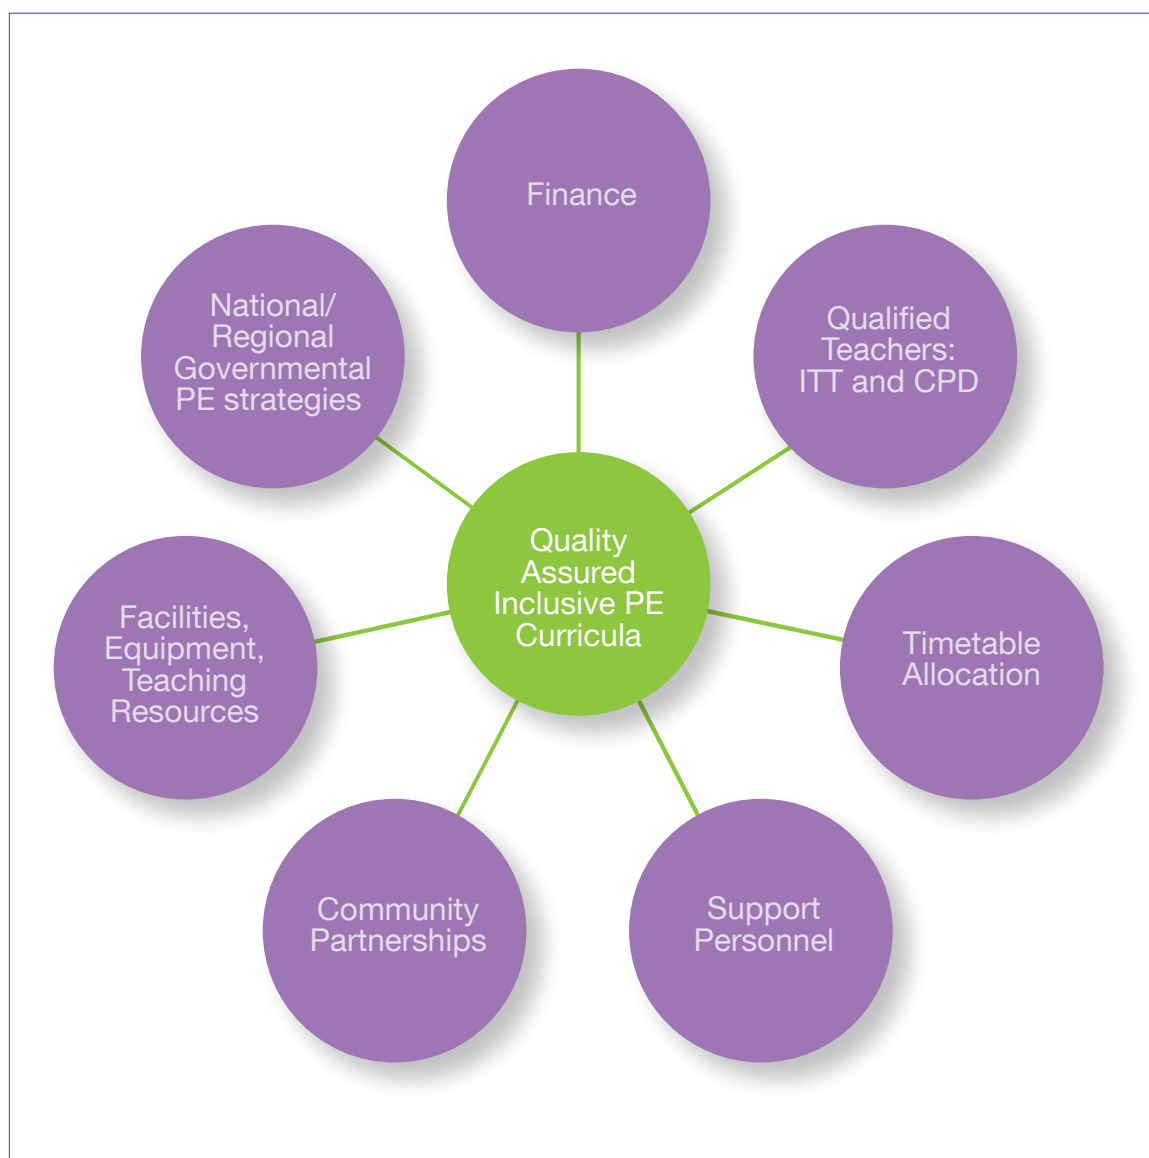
Finance

National/ Regional Governmental PE strategies

Qualified Teachers: ITT and CPD

Quality Assured Inclusive PE Curricula

Facilities, Equipment, Teaching Resources

Timetable Allocation

Community Partnerships

Support Personnel